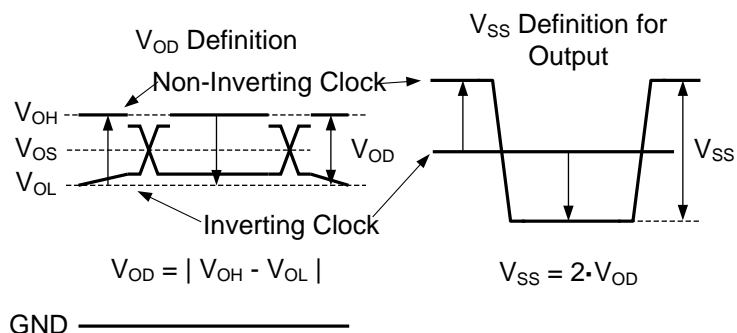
$V_{OD}$ Definition

$V_{SS}$ Definition for Output

Non-Inverting Clock

$V_{OH}$

$V_{OS}$

$V_{OL}$

$V_{OD}$

$V_{SS}$

Inverting Clock

$V_{OD} = | V_{OH} - V_{OL} |$

$V_{SS} = 2 \cdot V_{OD}$

GND